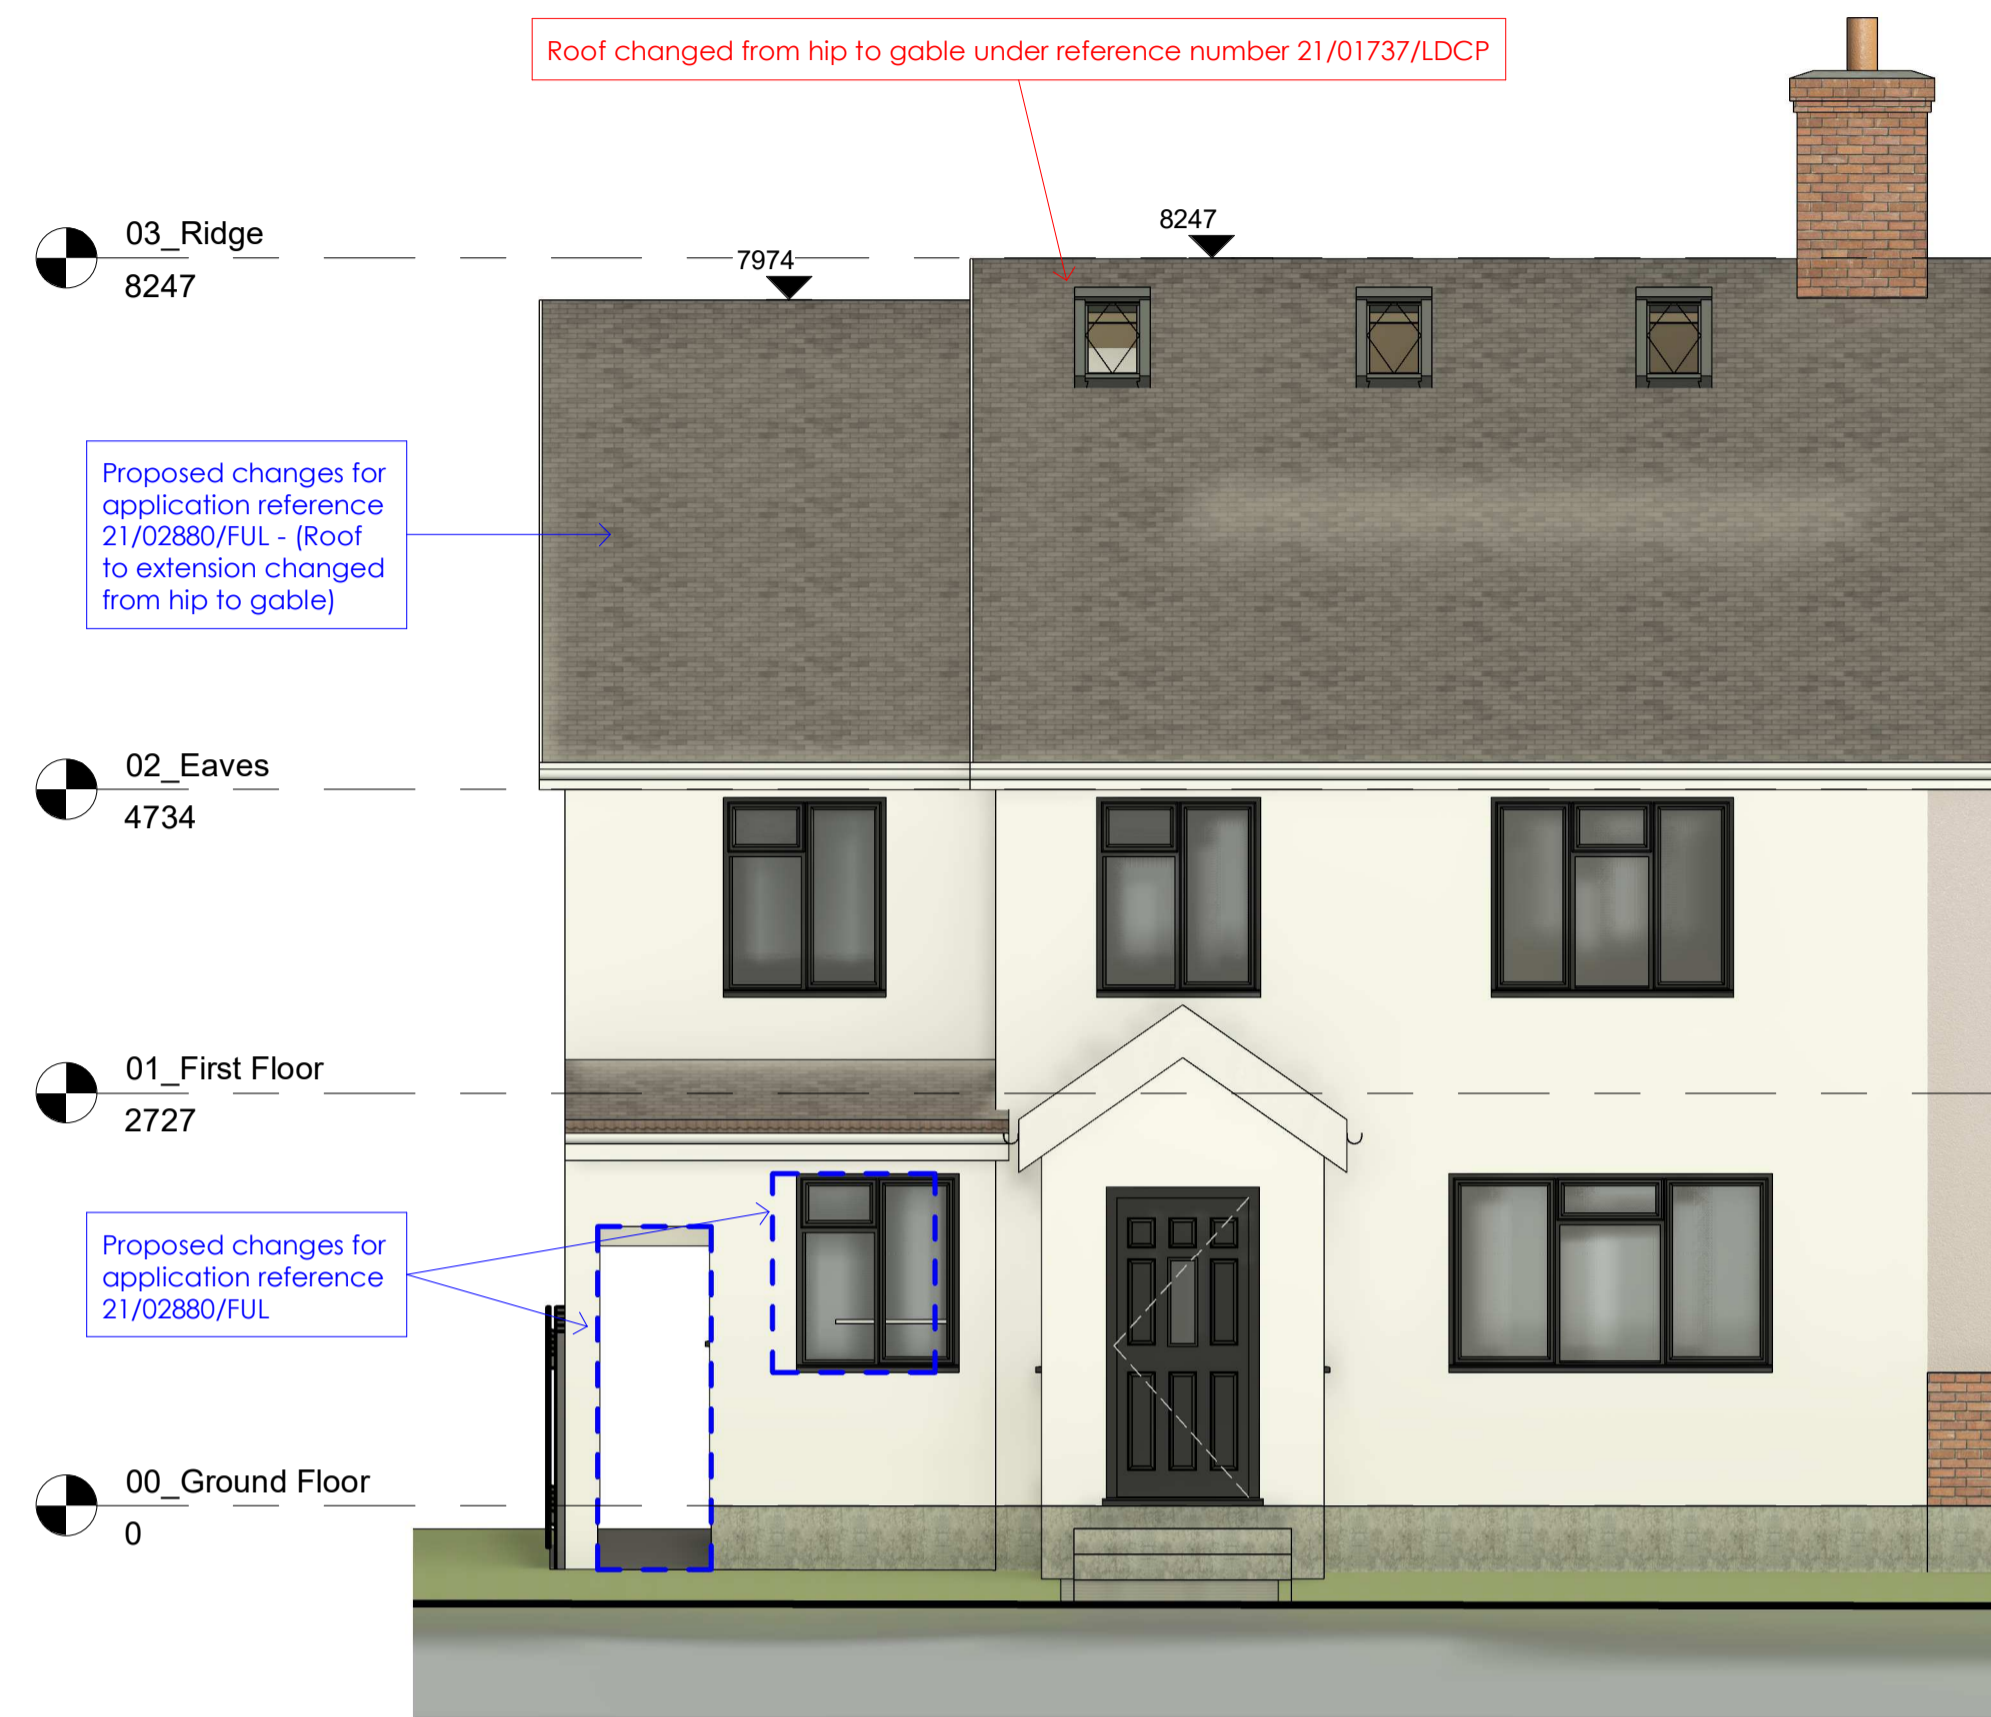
Roof changed from hip to gable under reference number 21/01737/LDCP

03_Ridge
8247

7974

8247

Proposed changes for application reference 21/02880/FUL - (Roof to extension changed from hip to gable)

02_Eaves
4734

01_First Floor
2727

Proposed changes for application reference 21/02880/FUL

00_Ground Floor
0